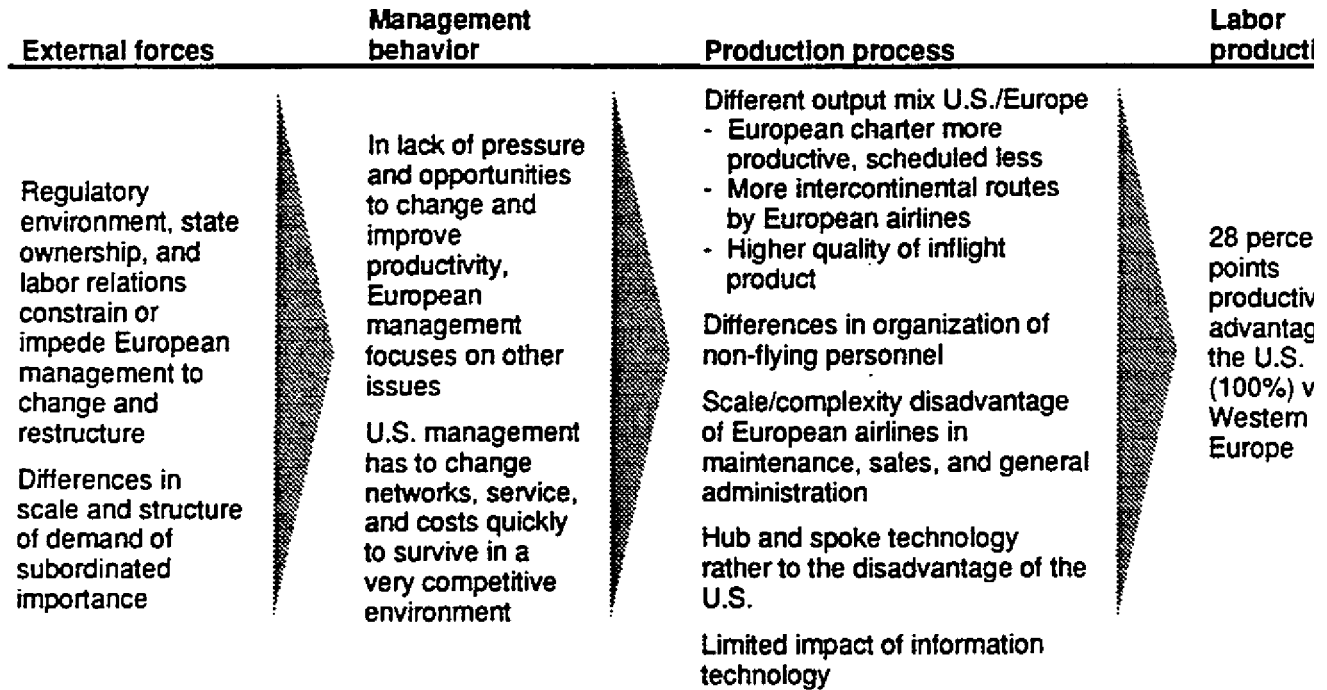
External forces

Regulatory environment, state ownership, and labor relations constrain or impede European management to change and restructure

Differences in scale and structure of demand of subordinated importance

Management behavior

In lack of pressure and opportunities to change and improve productivity, European management focuses on other issues

U.S. management has to change networks, service, and costs quickly to survive in a very competitive environment

Production process

Different output mix U.S./Europe
- European charter more productive, scheduled less
- More intercontinental routes by European airlines
- Higher quality of inflight product

Differences in organization of non-flying personnel

Scale/complexity disadvantage of European airlines in maintenance, sales, and general administration

Hub and spoke technology rather to the disadvantage of the U.S.

Limited impact of information technology

Labor producti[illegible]

28 perce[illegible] points productiv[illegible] advantag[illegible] the U.S. (100%) v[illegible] Western Europe